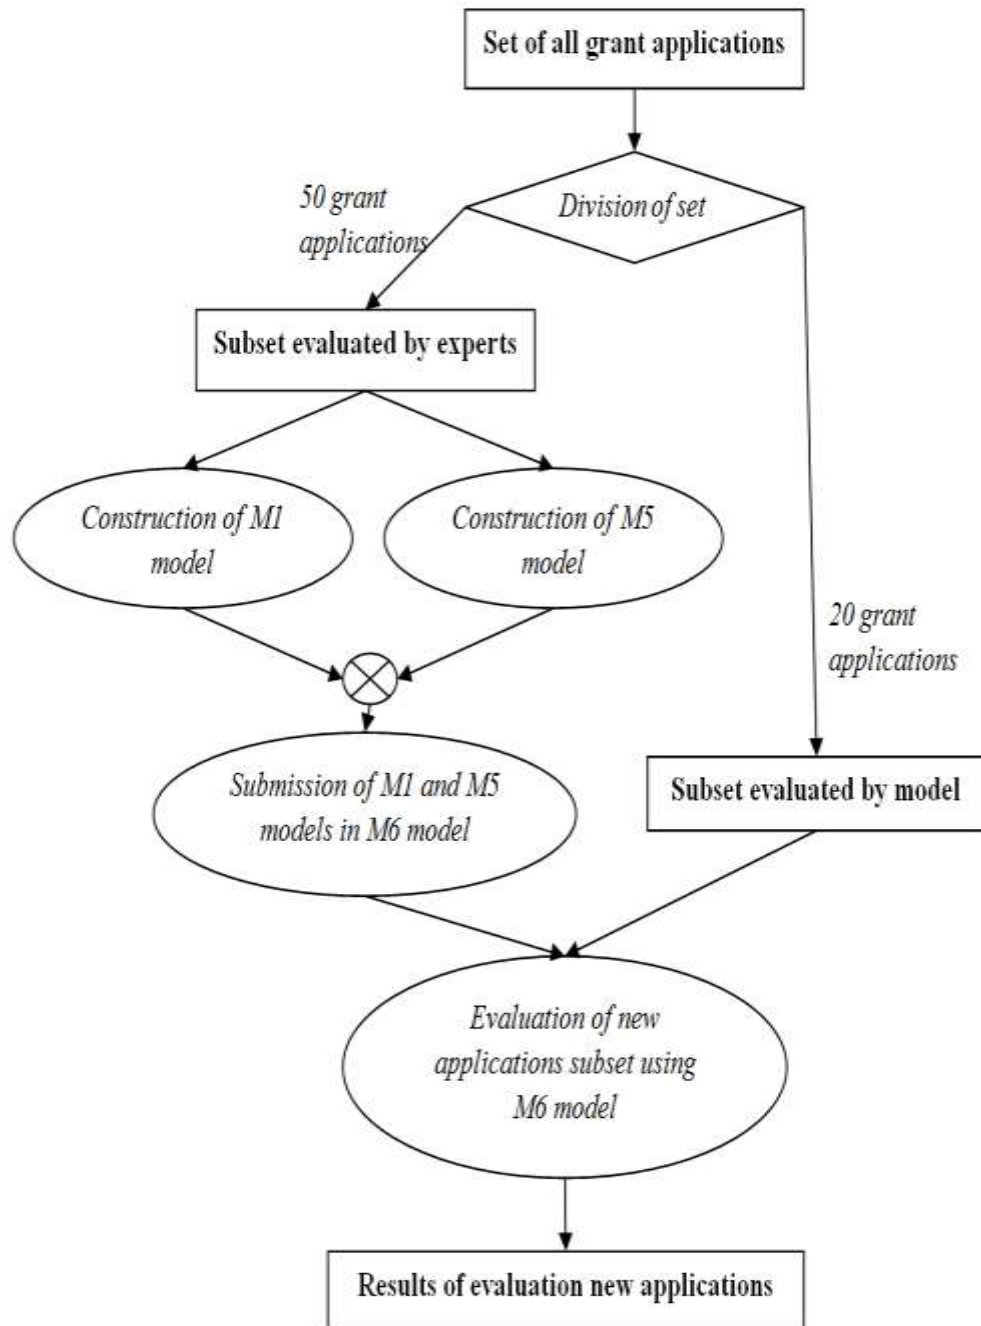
Set of all grant applications

Division of set

50 grant applications

Subset evaluated by experts

Construction of M1 model

Construction of M5 model

20 grant applications

Submission of M1 and M5 models in M6 model

Subset evaluated by model

Evaluation of new applications subset using M6 model

Results of evaluation new applications